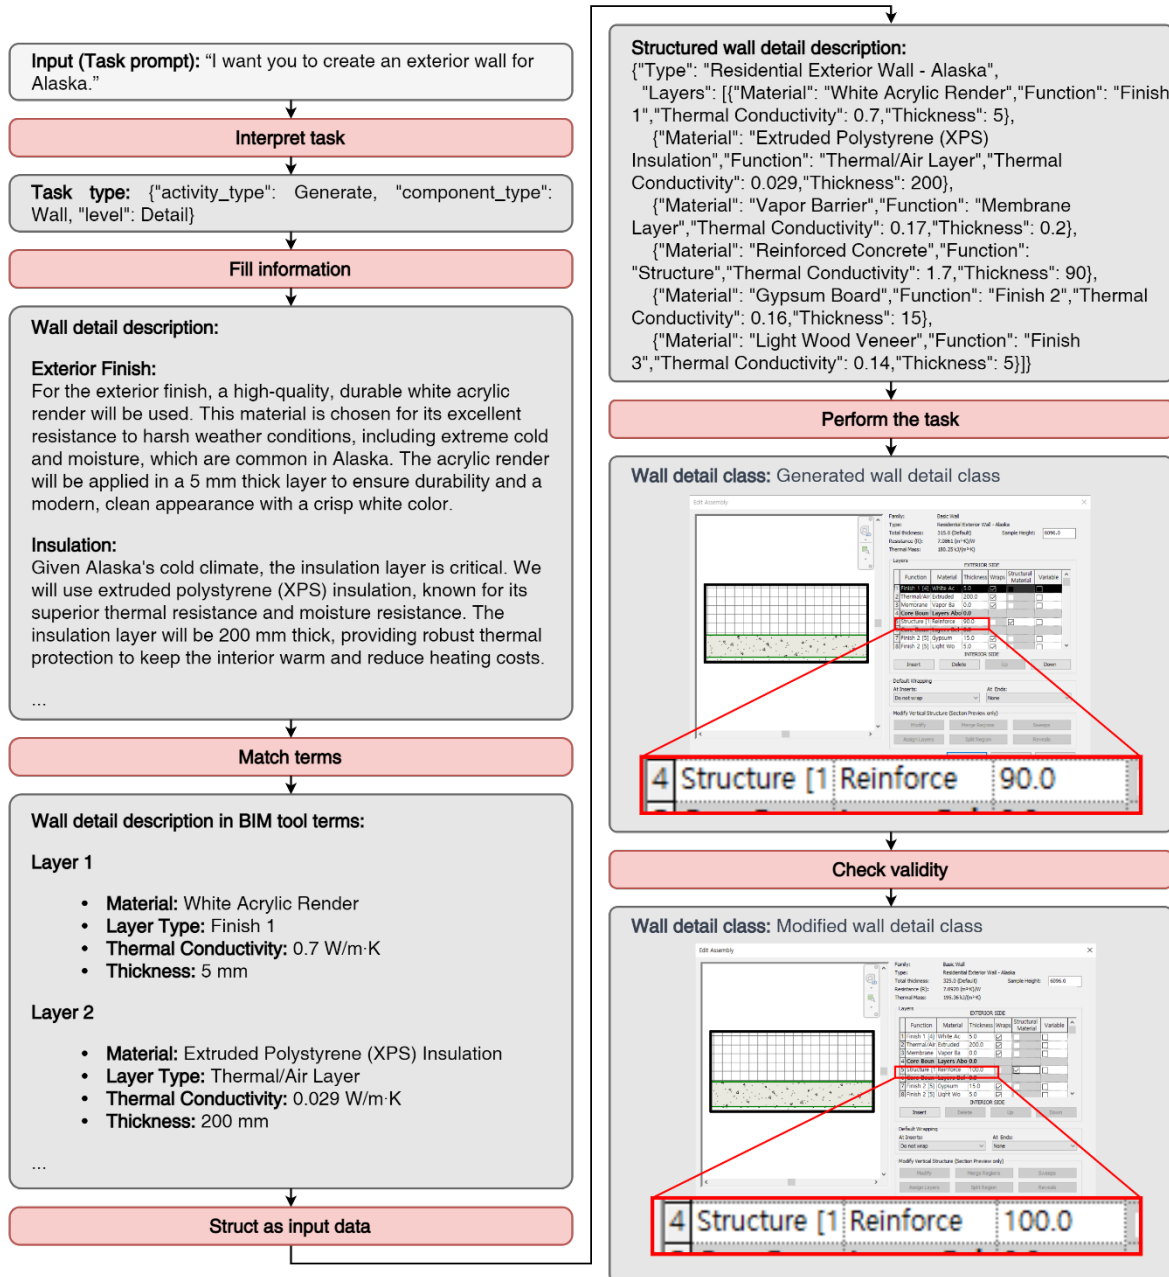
Input (Task prompt): “I want you to create an exterior wall for Alaska.”

Interpret task

Task type: {"activity_type": Generate, "component_type": Wall, "level": Detail}

Fill information

Wall detail description:

Exterior Finish:
For the exterior finish, a high-quality, durable white acrylic render will be used. This material is chosen for its excellent resistance to harsh weather conditions, including extreme cold and moisture, which are common in Alaska. The acrylic render will be applied in a 5 mm thick layer to ensure durability and a modern, clean appearance with a crisp white color.

Insulation:
Given Alaska's cold climate, the insulation layer is critical. We will use extruded polystyrene (XPS) insulation, known for its superior thermal resistance and moisture resistance. The insulation layer will be 200 mm thick, providing robust thermal protection to keep the interior warm and reduce heating costs.

...

Match terms

Wall detail description in BIM tool terms:

Layer 1

- Material: White Acrylic Render
- Layer Type: Finish 1
- Thermal Conductivity: 0.7 W/m·K
- Thickness: 5 mm

Layer 2

- Material: Extruded Polystyrene (XPS) Insulation
- Layer Type: Thermal/Air Layer
- Thermal Conductivity: 0.029 W/m·K
- Thickness: 200 mm

...

Struct as input data

Structured wall detail description:
{"Type": "Residential Exterior Wall - Alaska", "Layers": [{"Material": "White Acrylic Render","Function": "Finish 1","Thermal Conductivity": 0.7,"Thickness": 5}, {"Material": "Extruded Polystyrene (XPS) Insulation","Function": "Thermal/Air Layer","Thermal Conductivity": 0.029,"Thickness": 200}, {"Material": "Vapor Barrier","Function": "Membrane Layer","Thermal Conductivity": 0.17,"Thickness": 0.2}, {"Material": "Reinforced Concrete","Function": "Structure","Thermal Conductivity": 1.7,"Thickness": 90}, {"Material": "Gypsum Board","Function": "Finish 2","Thermal Conductivity": 0.16,"Thickness": 15}, {"Material": "Light Wood Veneer","Function": "Finish 3","Thermal Conductivity": 0.14,"Thickness": 5}]}

Perform the task

Wall detail class: Generated wall detail class

| 4 | Structure [1 | Reinforce | 90.0 |

Check validity

Wall detail class: Modified wall detail class

| 4 | Structure [1 | Reinforce | 100.0 |